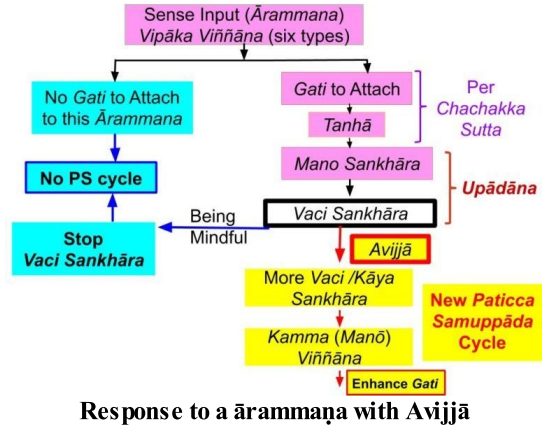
Sense Input (Ārammana) Vipāka Viññāna (six types)

No Gati to Attach to this Ārammana

No PS cycle

Stop Vaci Sankhāra

Gati to Attach

Tanhā

Per Chachakka Sutta

Mano Sankhāra

Upādāna

Being Mindful

Vaci Sankhāra

Avijjā

More Vaci /Kāya Sankhāra

New Paticca Samuppāda Cycle

Kamma (Manō) Viññāna

Enhance Gati

Response to a ārammaṇa with Avijjā